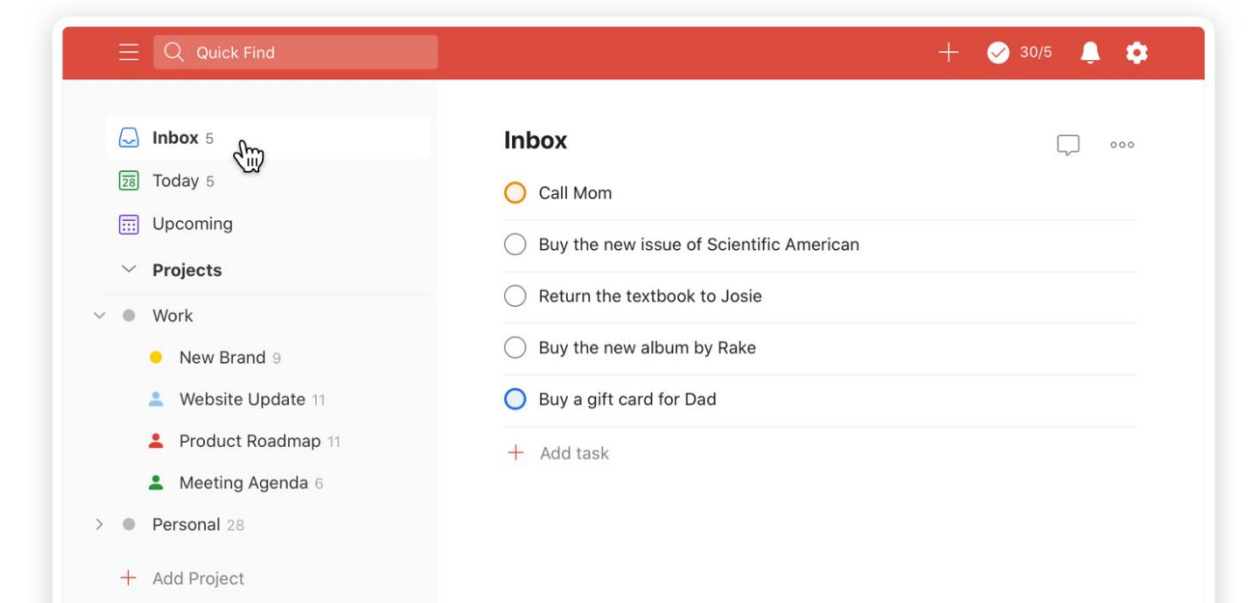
Quick Find

30/5

Inbox 5
28 Today 5
Upcoming
Projects
Work
New Brand 9
Website Update 11
Product Roadmap 11
Meeting Agenda 6
Personal 28
Add Project

Inbox

Call Mom
Buy the new issue of Scientific American
Return the textbook to Josie
Buy the new album by Rake
Buy a gift card for Dad
Add task